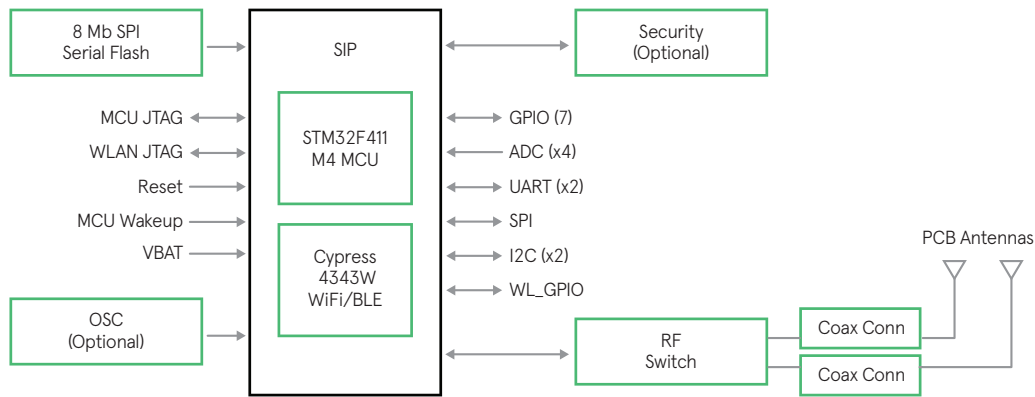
8 Mb SPI
Serial Flash

SIP

Security
(Optional)

MCU JTAG

WLAN JTAG

Reset

MCU Wakeup

VBAT

STM32F411
M4 MCU

Cypress
4343W
WiFi/BLE

GPIO (7)

ADC (x4)

UART (x2)

SPI

I2C (x2)

WL_GPIO

PCB Antennas

OSC
(Optional)

RF
Switch

Coax Conn

Coax Conn